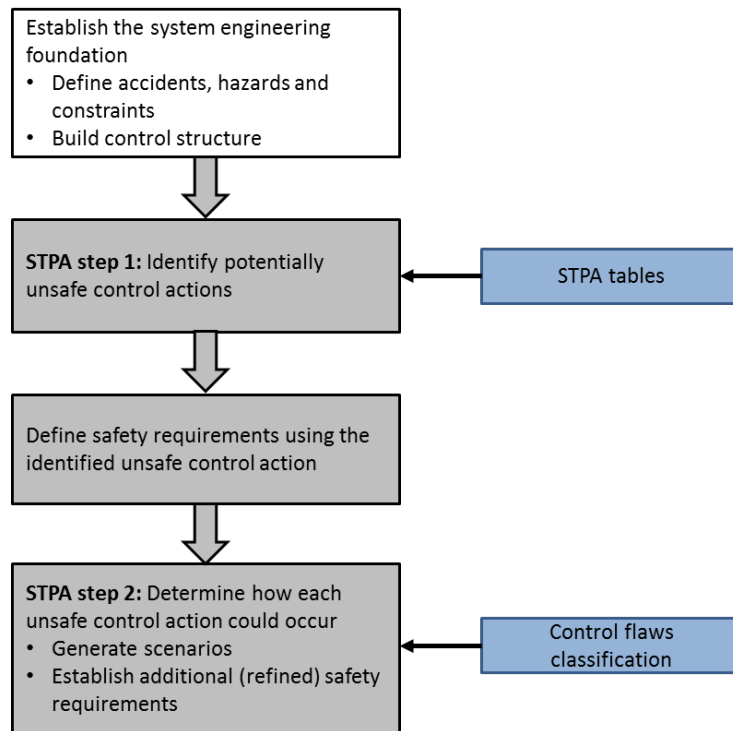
Establish the system engineering foundation
• Define accidents, hazards and constraints
• Build control structure

**STPA step 1:** Identify potentially unsafe control actions

STPA tables

Define safety requirements using the identified unsafe control action

**STPA step 2:** Determine how each unsafe control action could occur
• Generate scenarios
• Establish additional (refined) safety requirements

Control flaws classification